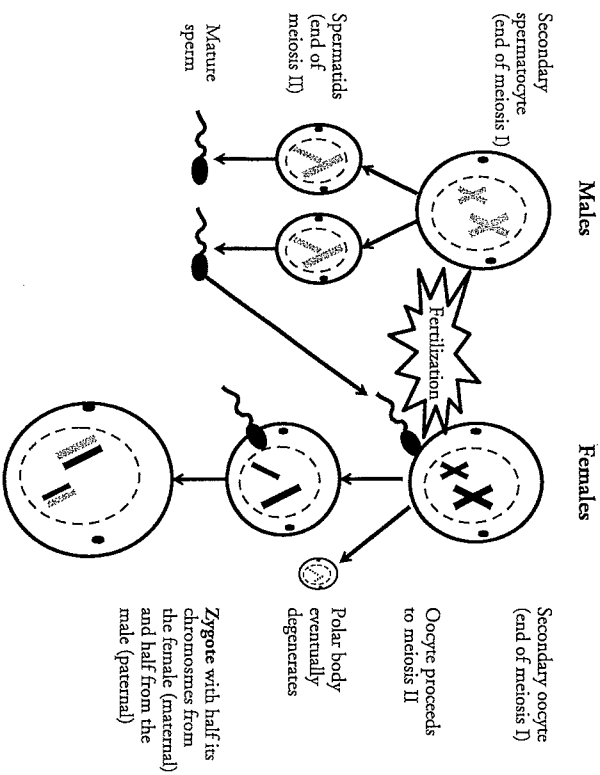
Males

Secondary spermatocyte (end of meiosis I)

Spermatids (end of meiosis II)

Mature sperm

Fertilization

Females

Secondary oocyte (end of meiosis I)

Oocyte proceeds to meiosis II

Polar body eventually degenerates

Zygote with half its chromosomes from the female (maternal) and half from the male (paternal)